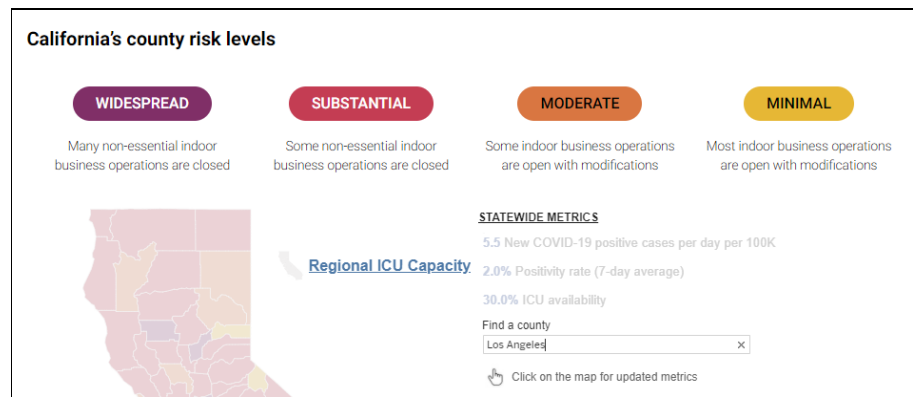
California's county risk levels

WIDESPREAD
Many non-essential indoor business operations are closed

SUBSTANTIAL
Some non-essential indoor business operations are closed

MODERATE
Some indoor business operations are open with modifications

MINIMAL
Most indoor business operations are open with modifications

Regional ICU Capacity

STATEWIDE METRICS
5.5 New COVID-19 positive cases per day per 100K
2.0% Positivity rate (7-day average)
30.0% ICU availability

Find a county
Los Angeles ×

Click on the map for updated metrics